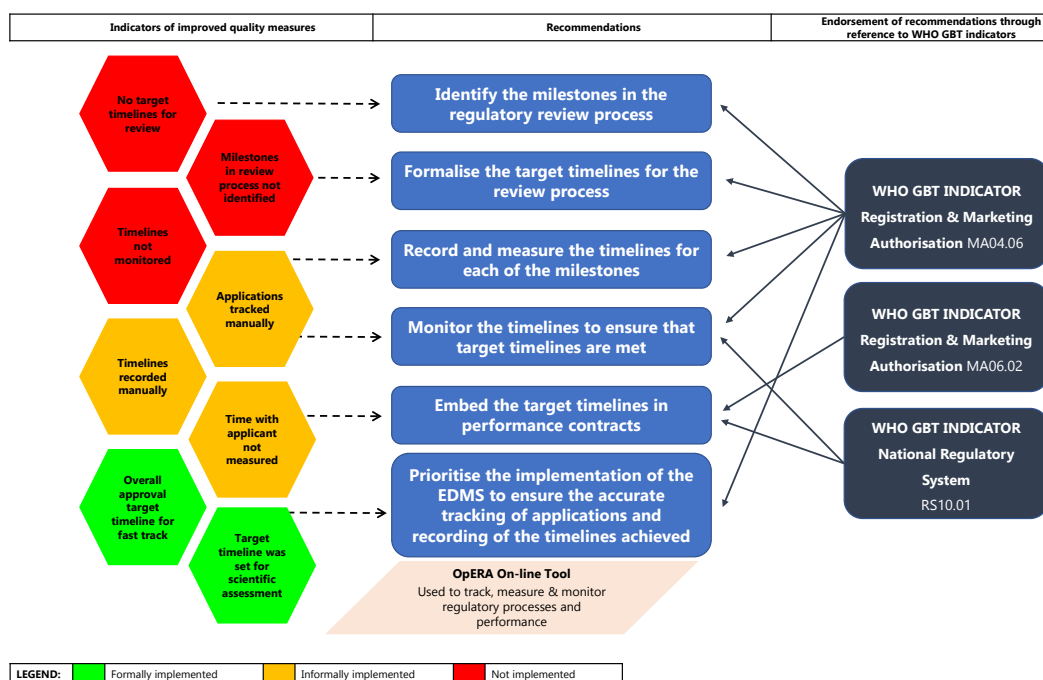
| Indicators of improved quality measures | Recommendations | Endorsement of recommendations through reference to WHO GBT indicators |
|---|---|---|

No target timelines for review

Milestones in review process not identified

Timelines not monitored

Applications tracked manually

Timelines recorded manually

Time with applicant not measured

Overall approval target timeline for fast track

Target timeline was set for scientific assessment

Identify the milestones in the regulatory review process

Formalise the target timelines for the review process

Record and measure the timelines for each of the milestones

Monitor the timelines to ensure that target timelines are met

Embed the target timelines in performance contracts

Prioritise the implementation of the EDMS to ensure the accurate tracking of applications and recording of the timelines achieved

OpERA On-line Tool
Used to track, measure & monitor regulatory processes and performance

WHO GBT INDICATOR
Registration & Marketing Authorisation MA04.06

WHO GBT INDICATOR
Registration & Marketing Authorisation MA06.02

WHO GBT INDICATOR
National Regulatory System
RS10.01

| LEGEND: | | Formally implemented | | Informally implemented | | Not implemented |
|---|---|---|---|---|---|---|